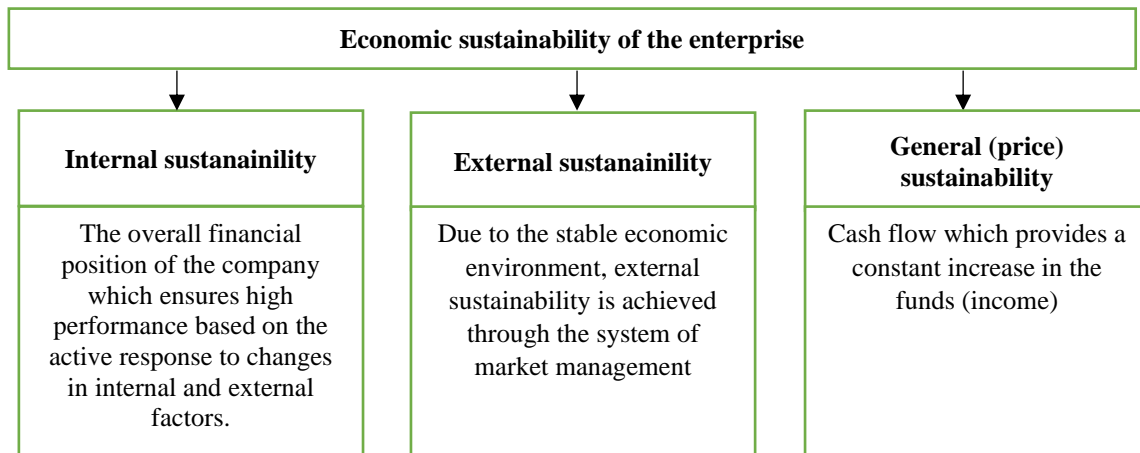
Economic sustainability of the enterprise

Internal sustainainility

The overall financial position of the company which ensures high performance based on the active response to changes in internal and external factors.

External sustainainility

Due to the stable economic environment, external sustainability is achieved through the system of market management

General (price) sustainability

Cash flow which provides a constant increase in the funds (income)